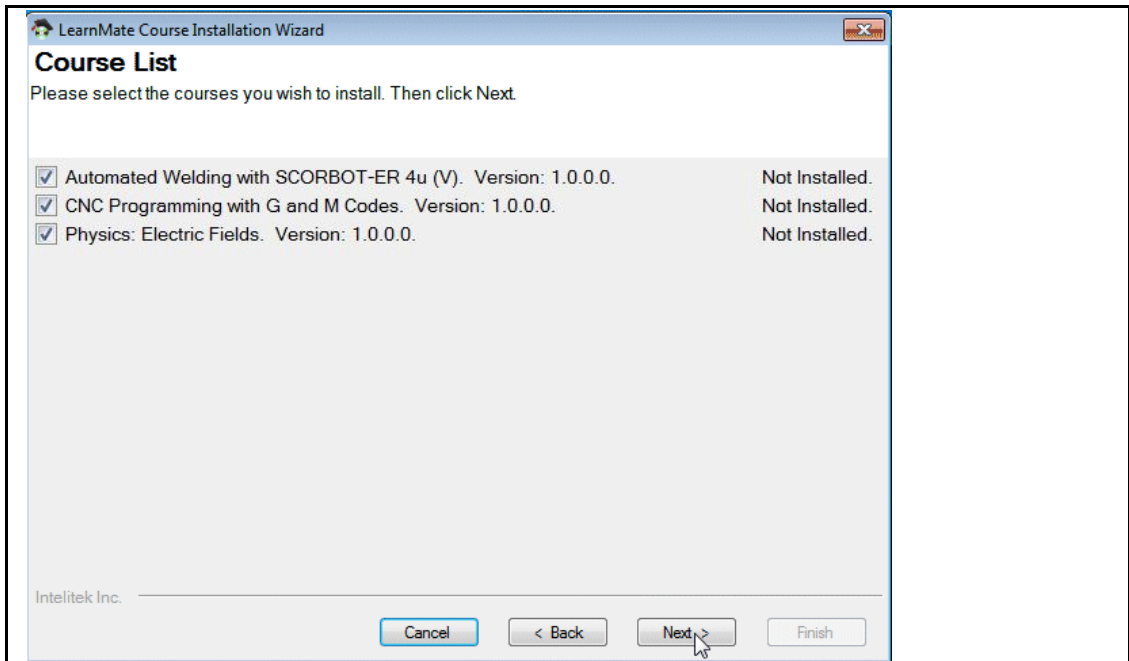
LearnMate Course Installation Wizard

Course List

Please select the courses you wish to install. Then click Next.

Automated Welding with SCORBOT-ER 4u (V). Version: 1.0.0.0. Not Installed.
CNC Programming with G and M Codes. Version: 1.0.0.0. Not Installed.
Physics: Electric Fields. Version: 1.0.0.0. Not Installed.

Intelitek Inc.

Cancel
< Back
Next >
Finish